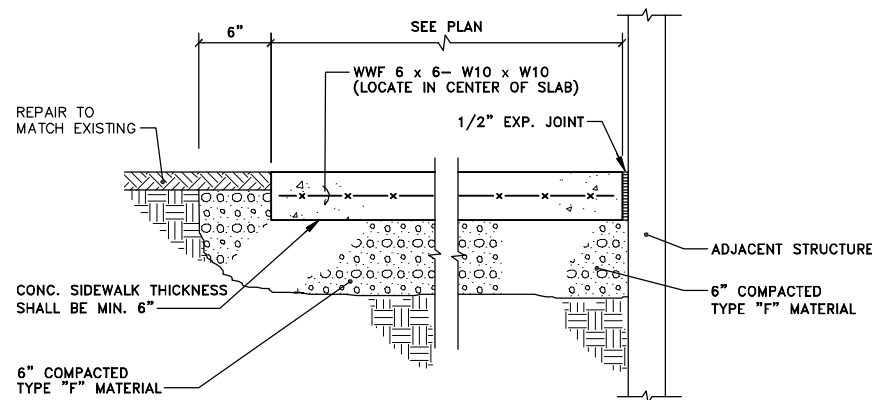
6"

SEE PLAN

WWF 6 x 6— W10 x W10
(LOCATE IN CENTER OF SLAB)

REPAIR TO
MATCH EXISTING

1/2" EXP. JOINT

ADJACENT STRUCTURE

CONC. SIDEWALK THICKNESS
SHALL BE MIN. 6"

6" COMPACTED
TYPE "F" MATERIAL

6" COMPACTED
TYPE "F" MATERIAL